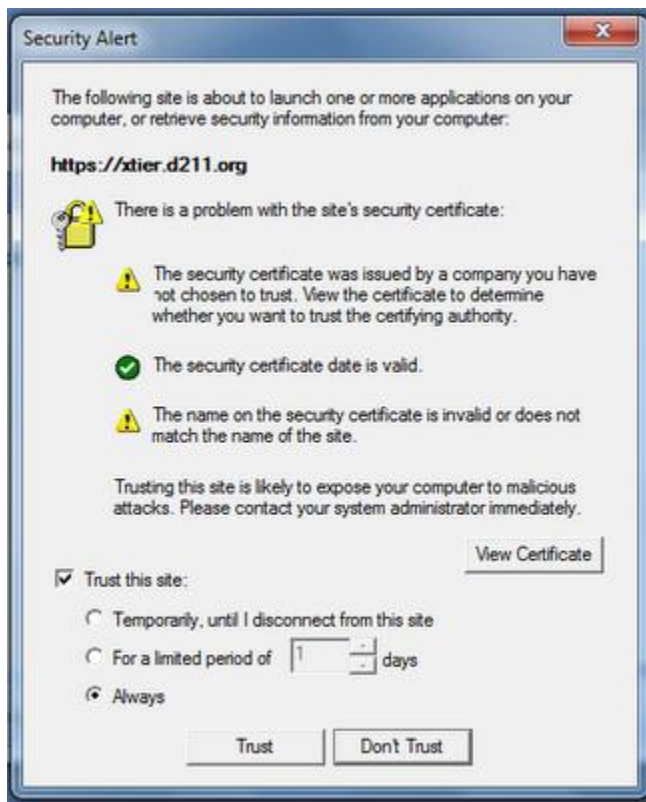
Security Alert

The following site is about to launch one or more applications on your computer, or retrieve security information from your computer:

https://xtier.d211.org

There is a problem with the site's security certificate:

The security certificate was issued by a company you have not chosen to trust. View the certificate to determine whether you want to trust the certifying authority.

The security certificate date is valid.

The name on the security certificate is invalid or does not match the name of the site.

Trusting this site is likely to expose your computer to malicious attacks. Please contact your system administrator immediately.

View Certificate

Trust this site:

Temporarily, until I disconnect from this site

For a limited period of 1 days

Always

Trust

Don't Trust